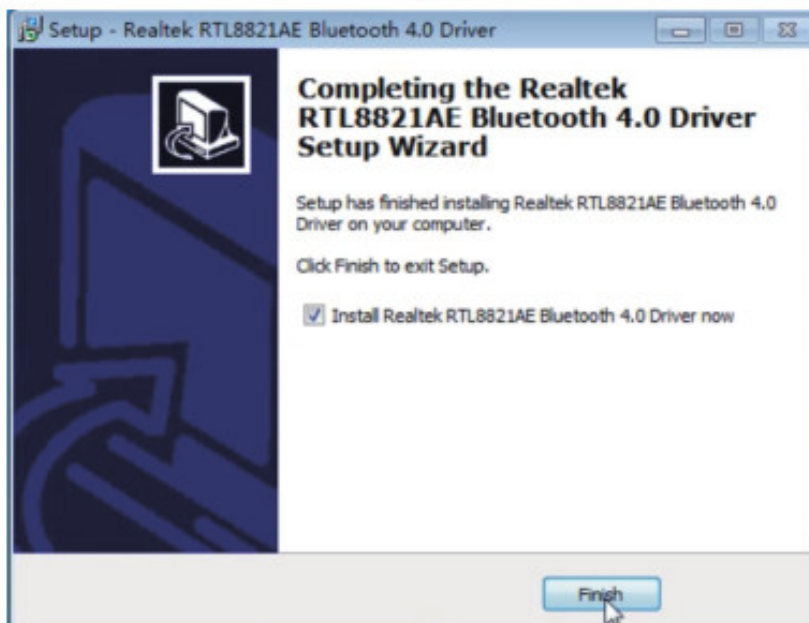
Setup - Realtek RTL8821AE Bluetooth 4.0 Driver

Completing the Realtek RTL8821AE Bluetooth 4.0 Driver Setup Wizard

Setup has finished installing Realtek RTL8821AE Bluetooth 4.0 Driver on your computer.

Click Finish to exit Setup.

Install Realtek RTL8821AE Bluetooth 4.0 Driver now

Finish